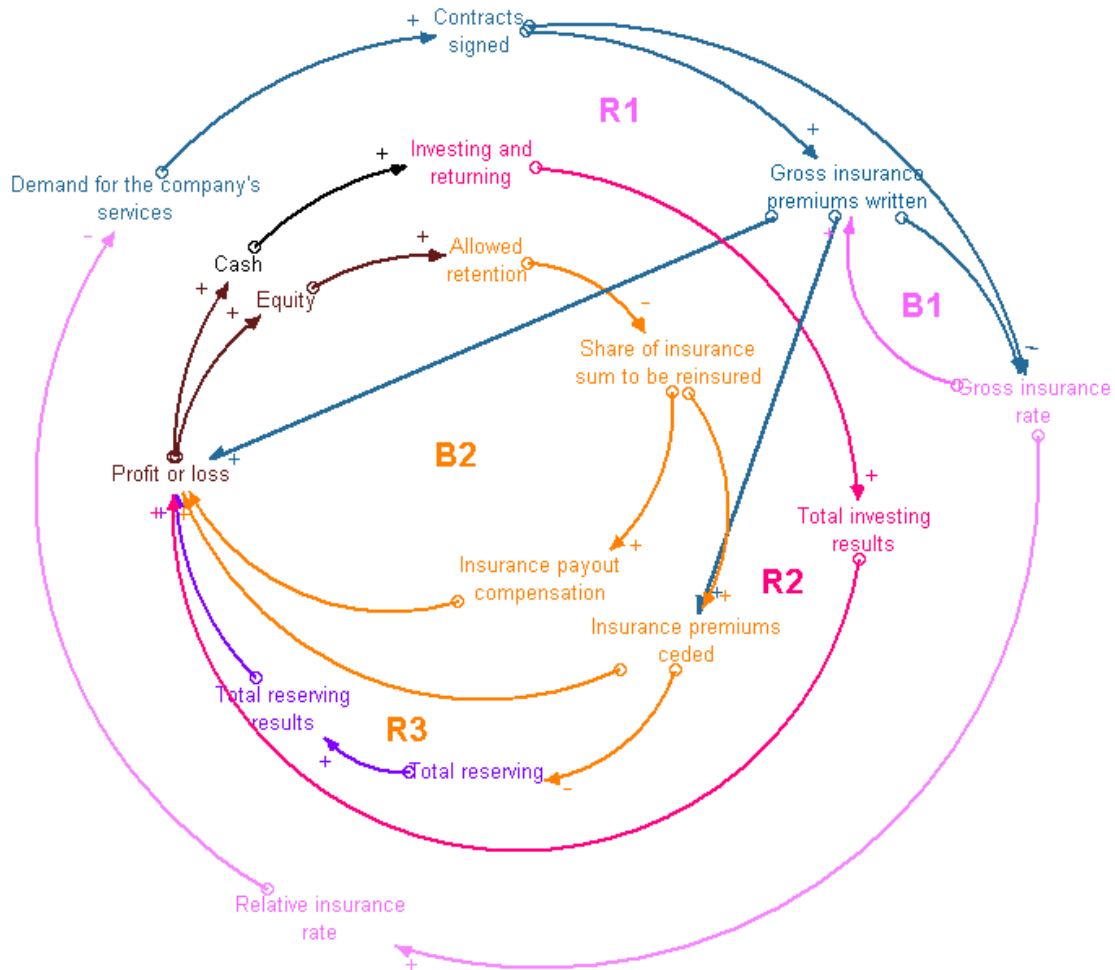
+ Contracts signed

R1

+ Investing and returning

+ Gross insurance premiums written

Demand for the company's services

-

Cash

+ Allowed retention

+ Equity

+

B1

-

Share of insurance sum to be reinsured

-

Gross insurance rate

+

Profit or loss

+

B2

+ Total investing results

++

+ Insurance payout compensation

R2

++ Insurance premiums ceded

Total reserving results

R3

+ Total reserving

-

Relative insurance rate

+